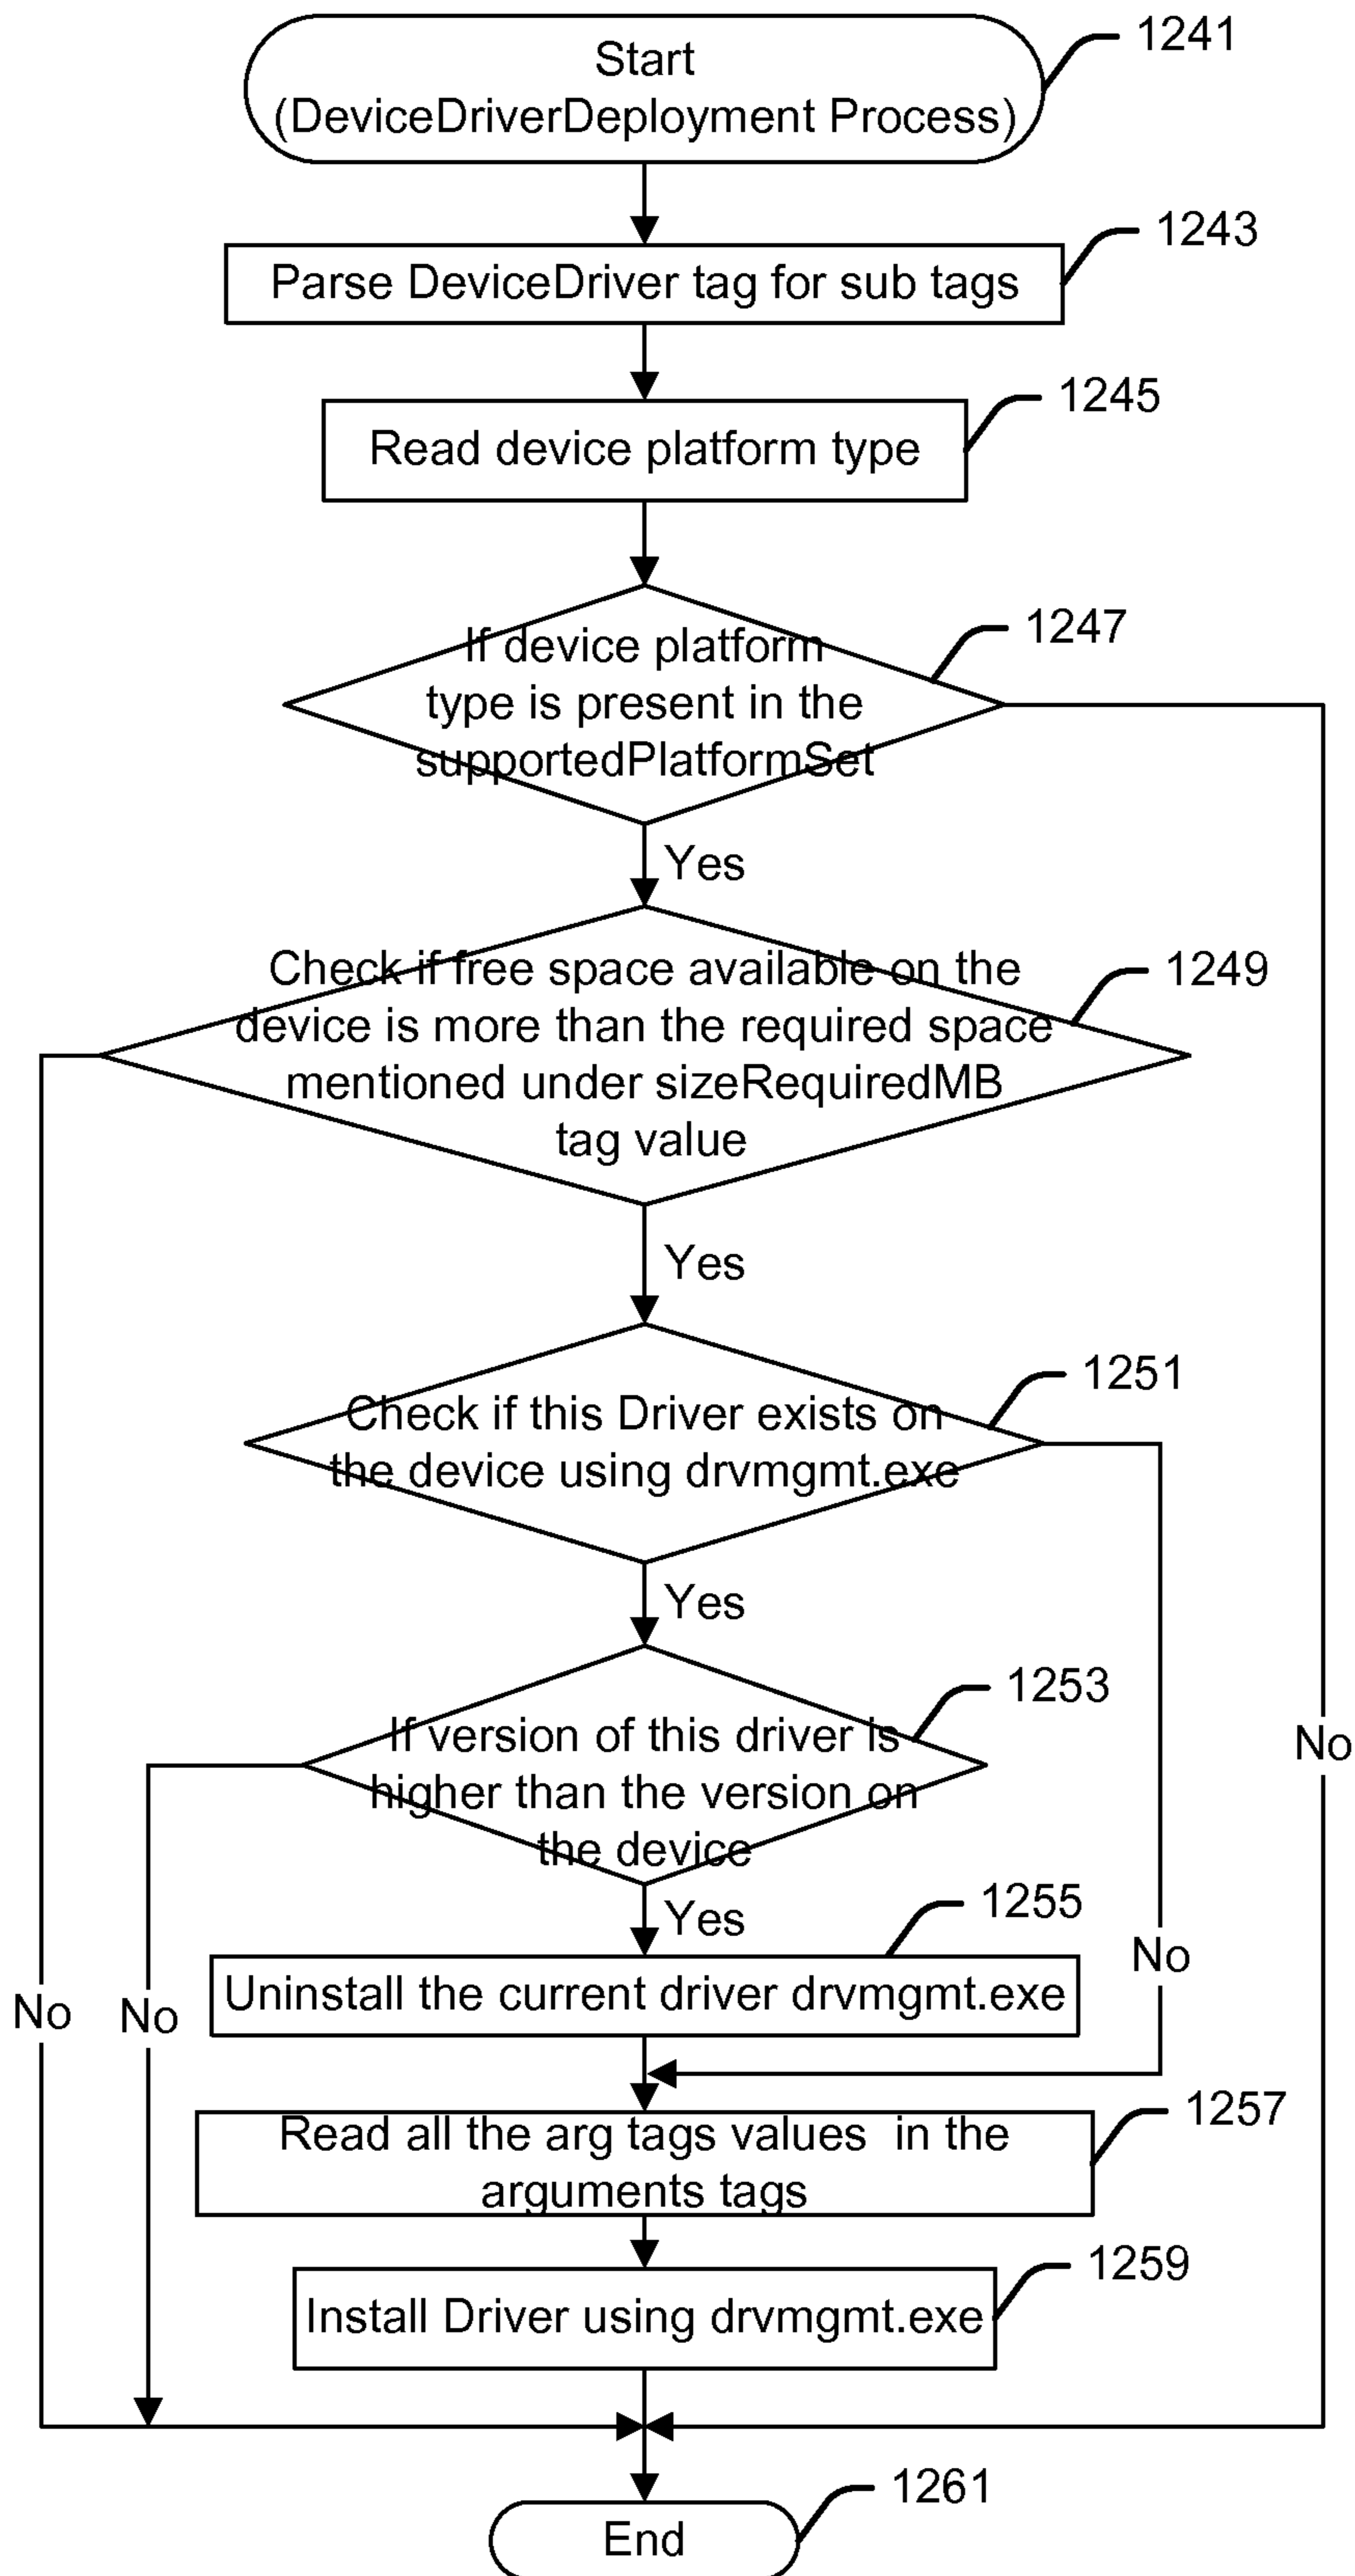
Start
(DeviceDriverDeployment Process)

1241

Parse DeviceDriver tag for sub tags

1243

Read device platform type

1245

If device platform type is present in the supportedPlatformSet

1247

Yes

Check if free space available on the device is more than the required space mentioned under sizeRequiredMB tag value

1249

Yes

Check if this Driver exists on the device using drvmgmt.exe

1251

Yes

If version of this driver is higher than the version on the device

1253

Yes

Uninstall the current driver drvmgmt.exe

1255

No

No

No

No

Read all the arg tags values in the arguments tags

1257

Install Driver using drvmgmt.exe

1259

End

1261